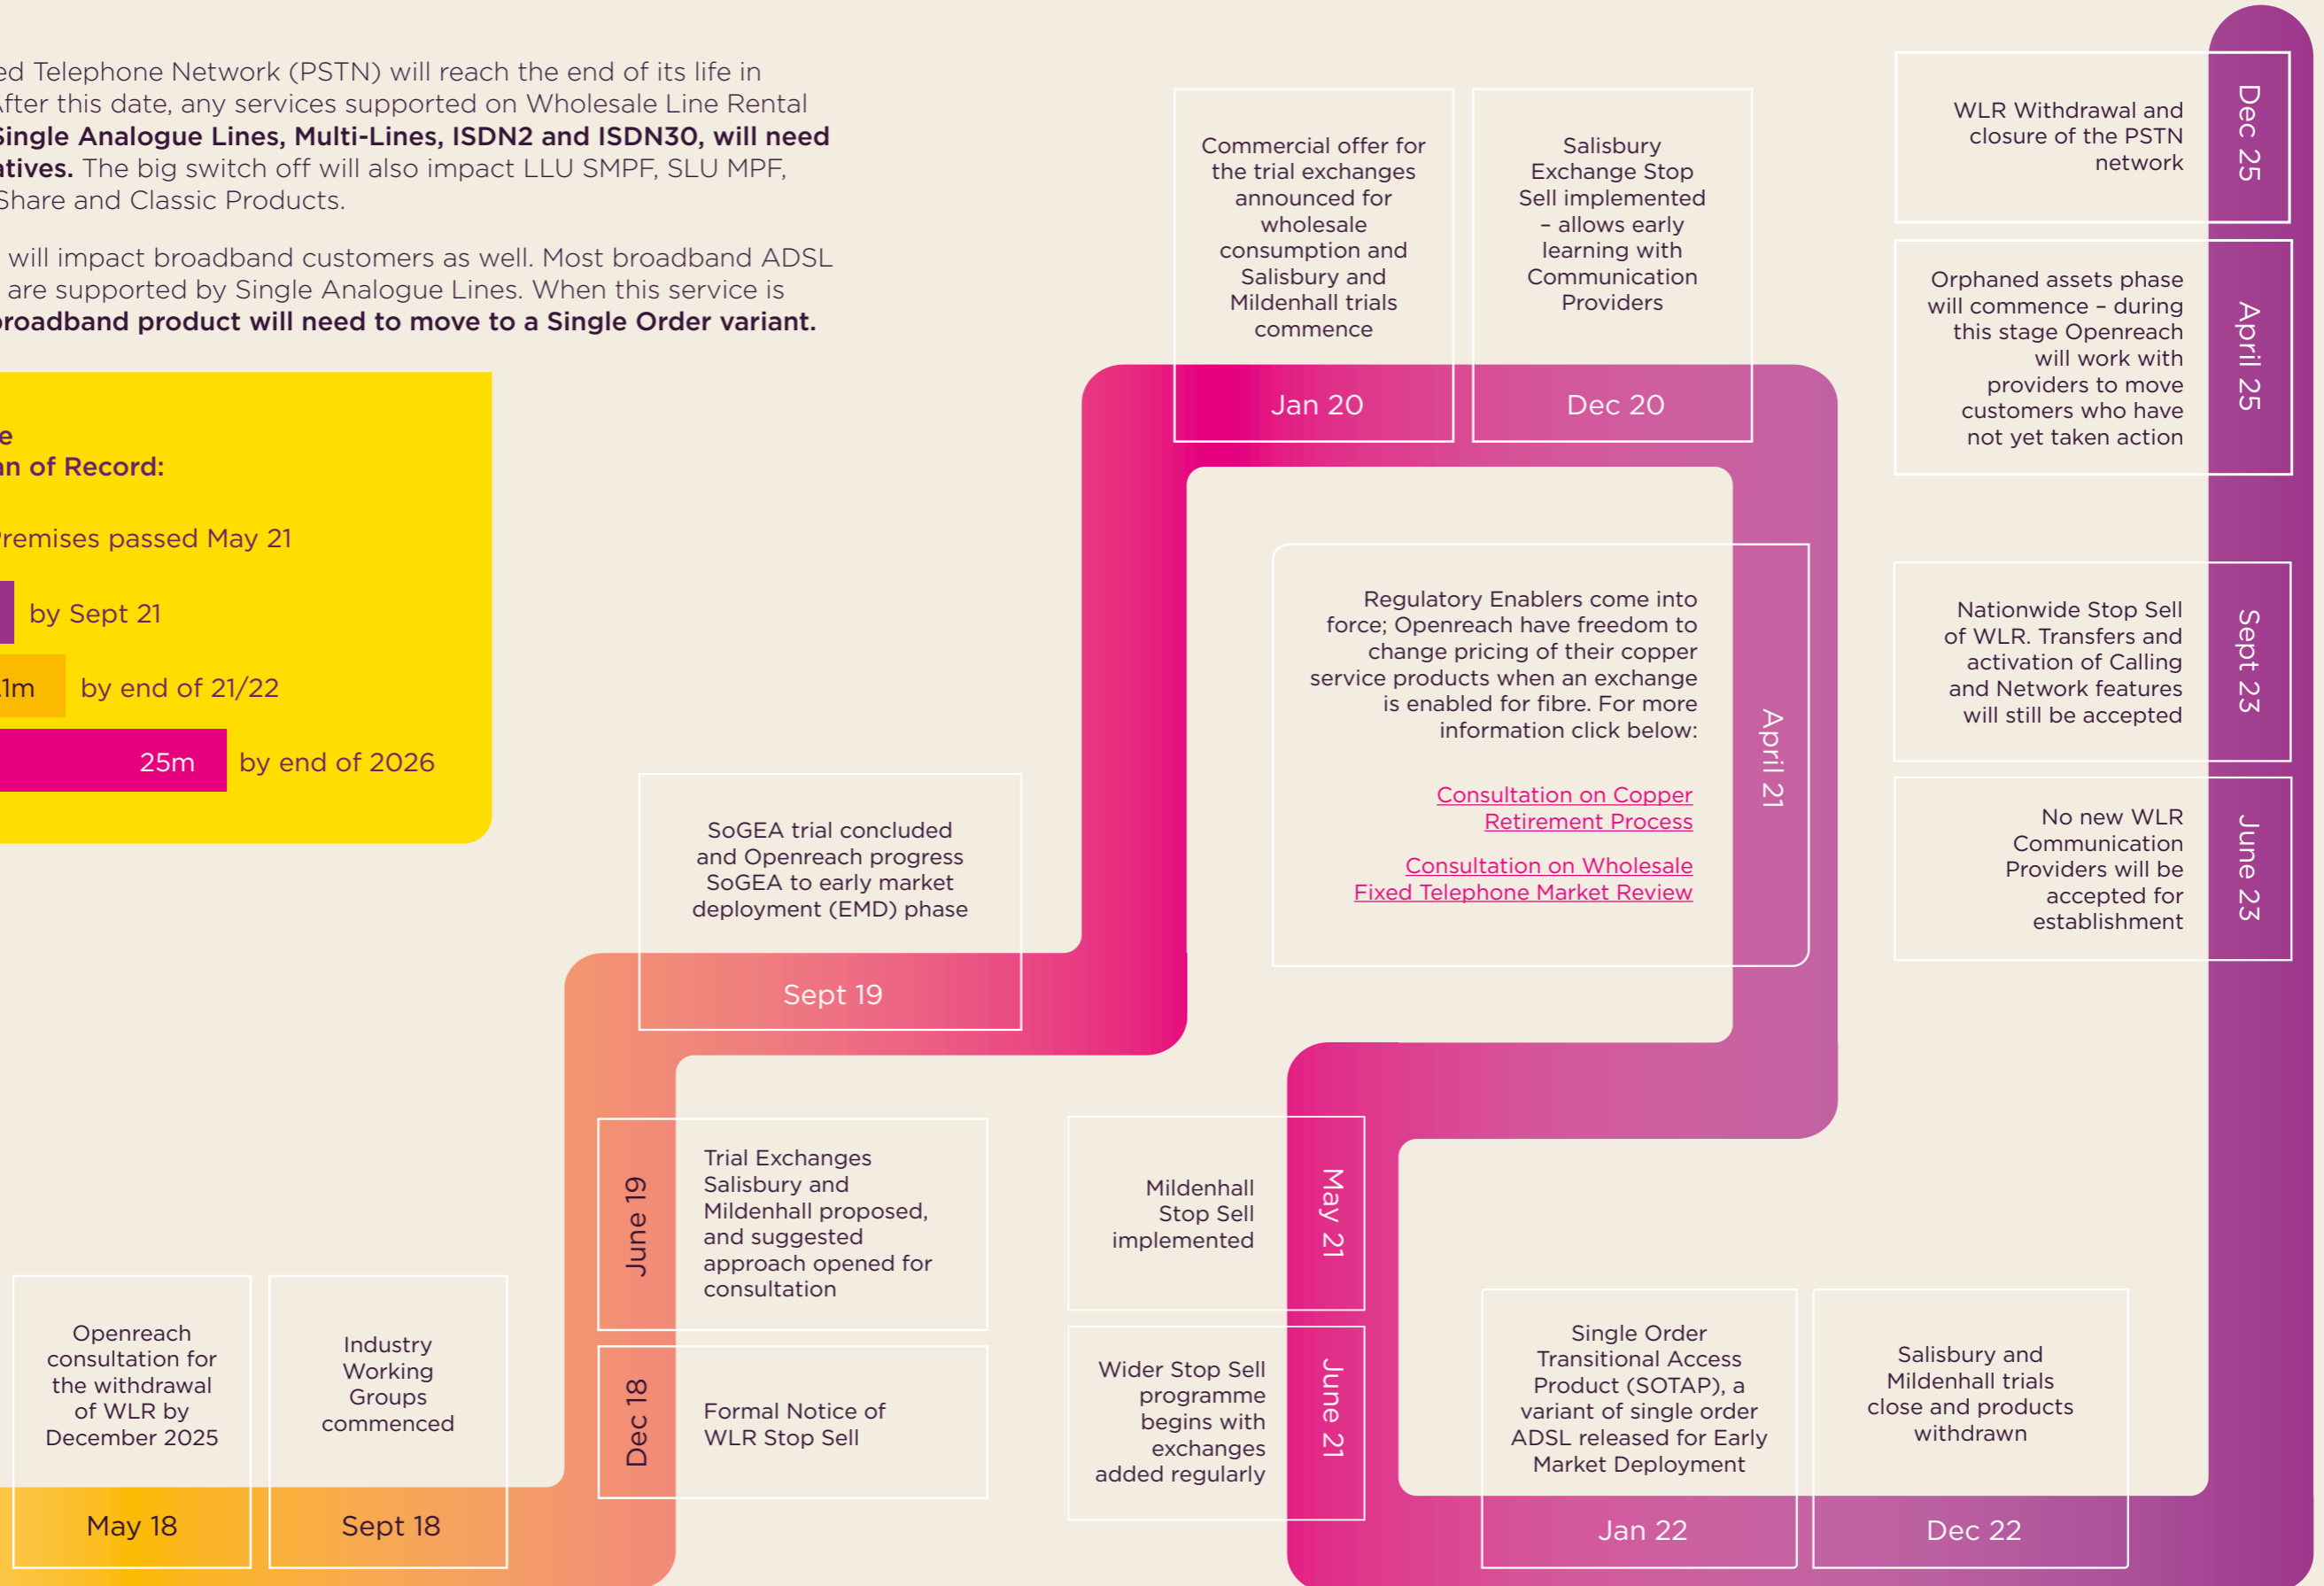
ed Telephone Network (PSTN) will reach the end of its life in After this date, any services supported on Wholesale Line Rental Single Analogue Lines, Multi-Lines, ISDN2 and ISDN30, will need atives. The big switch off will also impact LLU SMPF, SLU MPF, Share and Classic Products.

will impact broadband customers as well. Most broadband ADSL are supported by Single Analogue Lines. When this service is broadband product will need to move to a Single Order variant.

e
an of Record:

remises passed May 21

by Sept 21

1m by end of 21/22

25m by end of 2026

Commercial offer for the trial exchanges announced for wholesale consumption and Salisbury and Mildenhall trials commence

Jan 20

Salisbury Exchange Stop Sell implemented – allows early learning with Communication Providers

Dec 20

WLR Withdrawal and closure of the PSTN network

Dec 25

Orphaned assets phase will commence – during this stage Openreach will work with providers to move customers who have not yet taken action

April 25

Regulatory Enablers come into force; Openreach have freedom to change pricing of their copper service products when an exchange is enabled for fibre. For more information click below:

Consultation on Copper Retirement Process

Consultation on Wholesale Fixed Telephone Market Review

April 21

Nationwide Stop Sell of WLR. Transfers and activation of Calling and Network features will still be accepted

Sept 23

No new WLR Communication Providers will be accepted for establishment

June 23

SoGEA trial concluded and Openreach progress SoGEA to early market deployment (EMD) phase

Sept 19

June 19

Trial Exchanges Salisbury and Mildenhall proposed, and suggested approach opened for consultation

Mildenhall Stop Sell implemented

May 21

Dec 18

Formal Notice of WLR Stop Sell

Wider Stop Sell programme begins with exchanges added regularly

June 21

Openreach consultation for the withdrawal of WLR by December 2025

May 18

Industry Working Groups commenced

Sept 18

Single Order Transitional Access Product (SOTAP), a variant of single order ADSL released for Early Market Deployment

Jan 22

Salisbury and Mildenhall trials close and products withdrawn

Dec 22